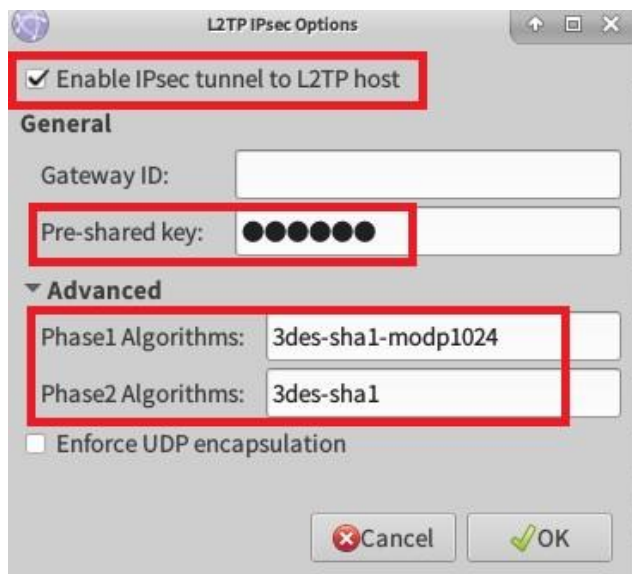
L2TP IPsec Options

Enable IPsec tunnel to L2TP host

General

Gateway ID:

Pre-shared key: ●●●●●●

Advanced

Phase1 Algorithms: 3des-sha1-modp1024

Phase2 Algorithms: 3des-sha1

Enforce UDP encapsulation

Cancel

OK